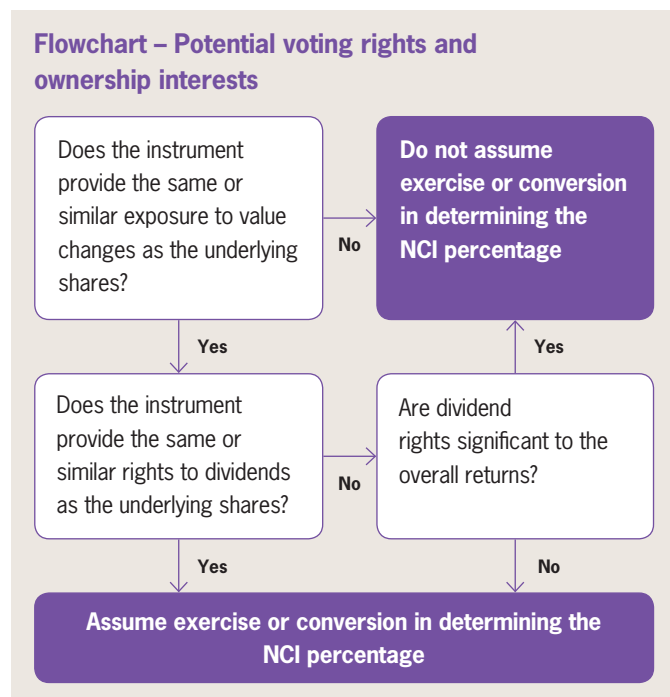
Flowchart – Potential voting rights and ownership interests

Does the instrument provide the same or similar exposure to value changes as the underlying shares?

No

Do not assume exercise or conversion in determining the NCI percentage

Yes

Yes

Does the instrument provide the same or similar rights to dividends as the underlying shares?

No

Are dividend rights significant to the overall returns?

Yes

No

Assume exercise or conversion in determining the NCI percentage